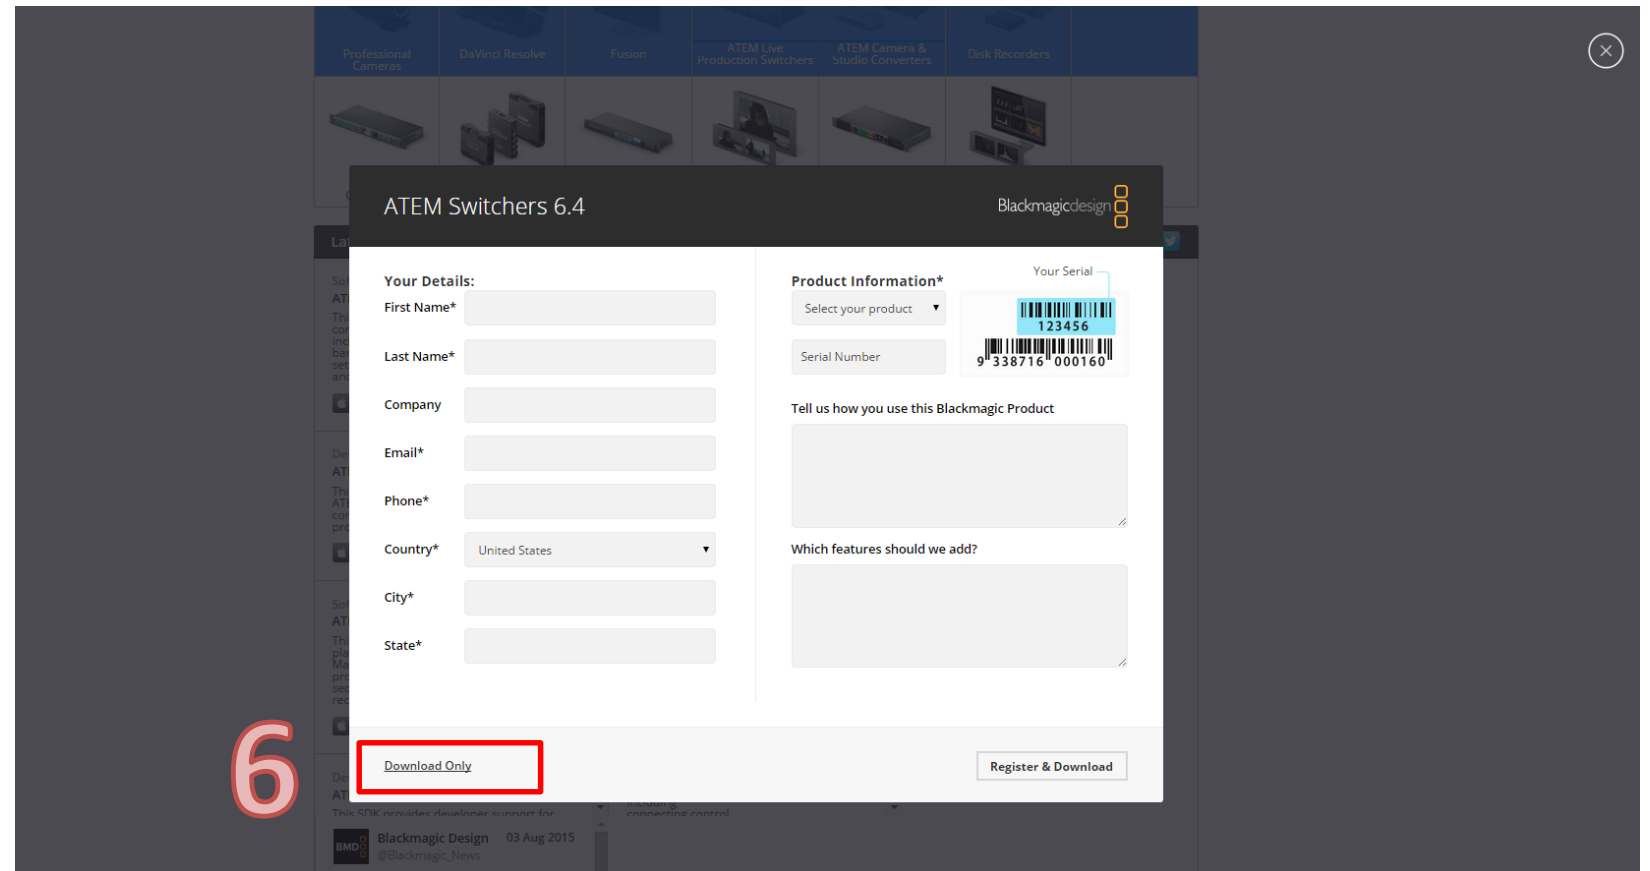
Professional Cameras
DaVinci Resolve
Fusion
ATEM Live Production Switchers
ATEM Camera & Studio Converters
Disk Recorders

ATEM Switchers 6.4

Blackmagicdesign

Your Details:
First Name*
Last Name*
Company
Email*
Phone*
Country*
United States
City*
State*

Product Information*
Select your product
Serial Number
Your Serial
123456
9 338716 000160

Tell us how you use this Blackmagic Product

Which features should we add?

6

Download Only

Register & Download

Blackmagic Design 03 Aug 2015
@Blackmagic_News